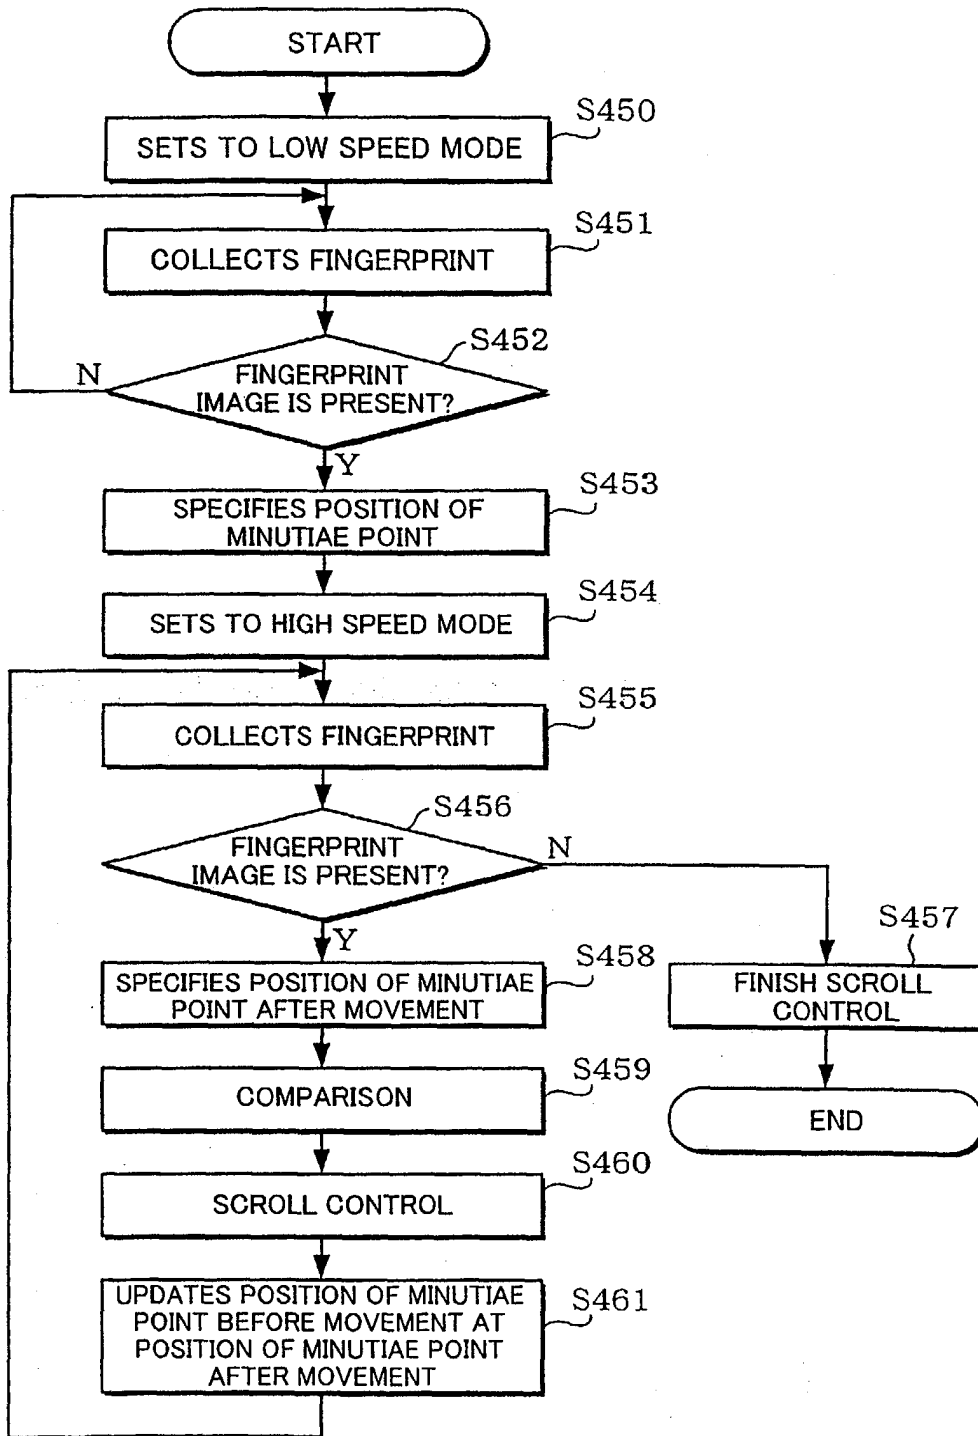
START

S450
SETS TO LOW SPEED MODE

S451
COLLECTS FINGERPRINT

S452
FINGERPRINT IMAGE IS PRESENT?
N
Y

S453
SPECIFIES POSITION OF MINUTIAE POINT

S454
SETS TO HIGH SPEED MODE

S455
COLLECTS FINGERPRINT

S456
FINGERPRINT IMAGE IS PRESENT?
N
Y

S457
FINISH SCROLL CONTROL

END

S458
SPECIFIES POSITION OF MINUTIAE POINT AFTER MOVEMENT

S459
COMPARISON

S460
SCROLL CONTROL

S461
UPDATES POSITION OF MINUTIAE POINT BEFORE MOVEMENT AT POSITION OF MINUTIAE POINT AFTER MOVEMENT